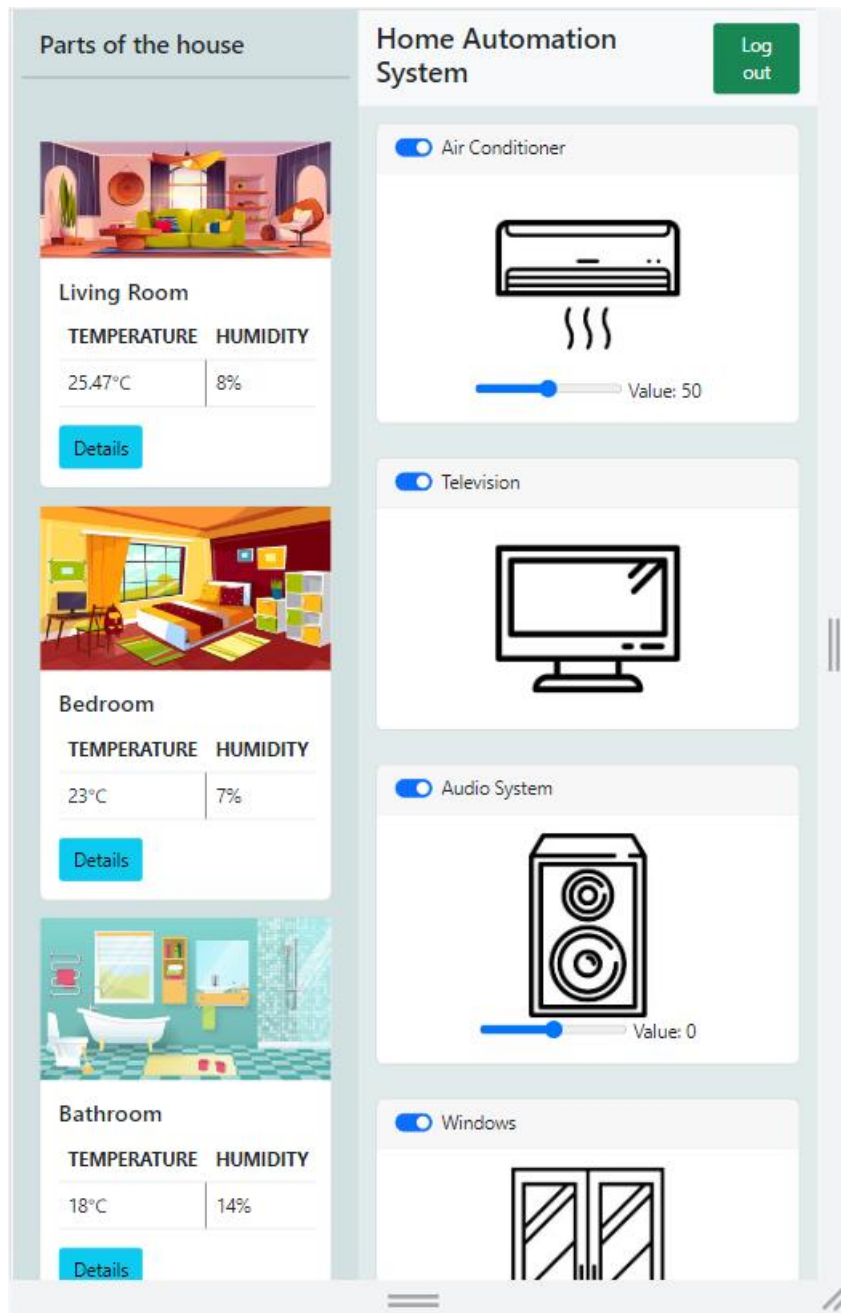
Parts of the house

Living Room

| TEMPERATURE | HUMIDITY |
|---|---|
| 25.47°C | 8% |

Details

Bedroom

| TEMPERATURE | HUMIDITY |
|---|---|
| 23°C | 7% |

Details

Bathroom

| TEMPERATURE | HUMIDITY |
|---|---|
| 18°C | 14% |

Details

Home Automation System

Log out

Air Conditioner

Value: 50

Television

Audio System

Value: 0

Windows